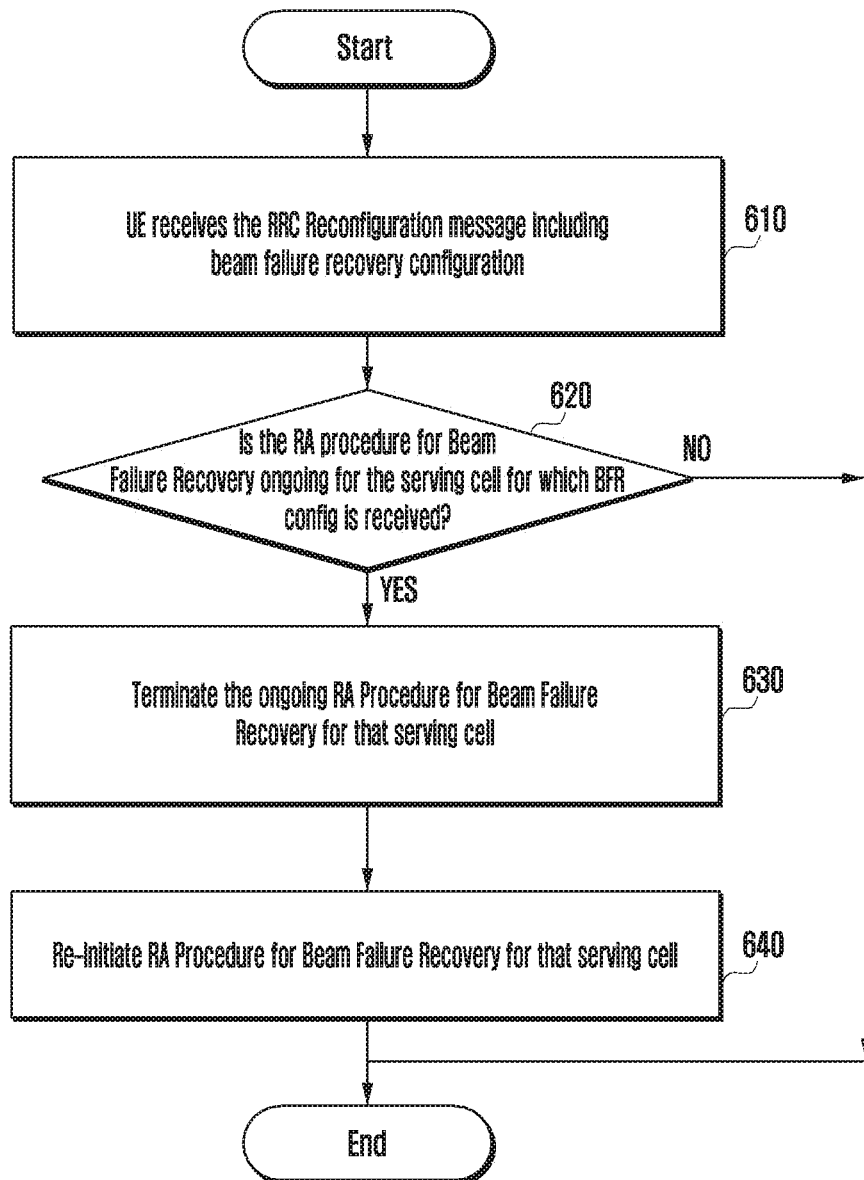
Start

UE receives the RRC Reconfiguration message including beam failure recovery configuration

610

620

Is the RA procedure for Beam Failure Recovery ongoing for the serving cell for which BFR config is received?

NO

YES

Terminate the ongoing RA Procedure for Beam Failure Recovery for that serving cell

630

Re-initiate RA Procedure for Beam Failure Recovery for that serving cell

640

End